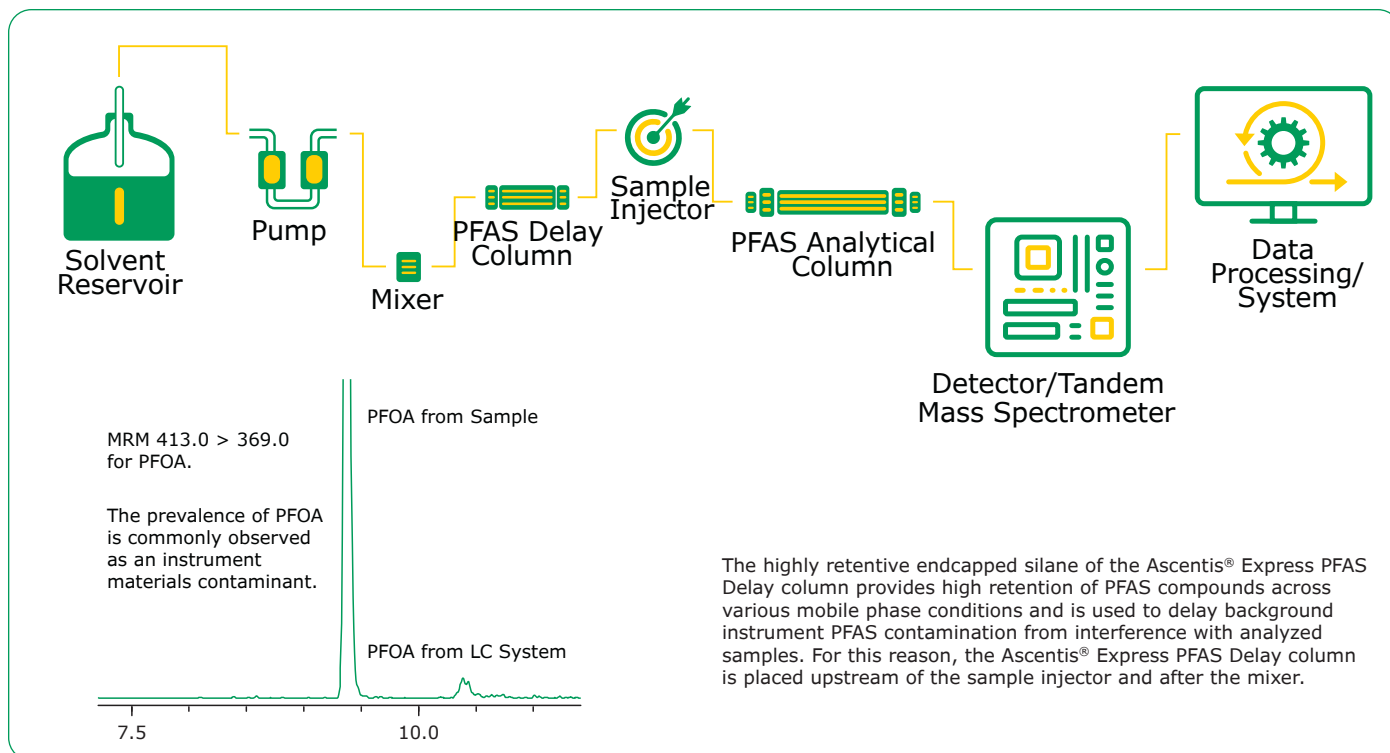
Solvent Reservoir

Pump

Mixer

PFAS Delay Column

Sample Injector

PFAS Analytical Column

Detector/Tandem Mass Spectrometer

Data Processing/ System

MRM 413.0 > 369.0 for PFOA.

The prevalence of PFOA is commonly observed as an instrument materials contaminant.

PFOA from Sample

PFOA from LC System

7.5

10.0

The highly retentive endcapped silane of the Ascentis® Express PFAS Delay column provides high retention of PFAS compounds across various mobile phase conditions and is used to delay background instrument PFAS contamination from interference with analyzed samples. For this reason, the Ascentis® Express PFAS Delay column is placed upstream of the sample injector and after the mixer.